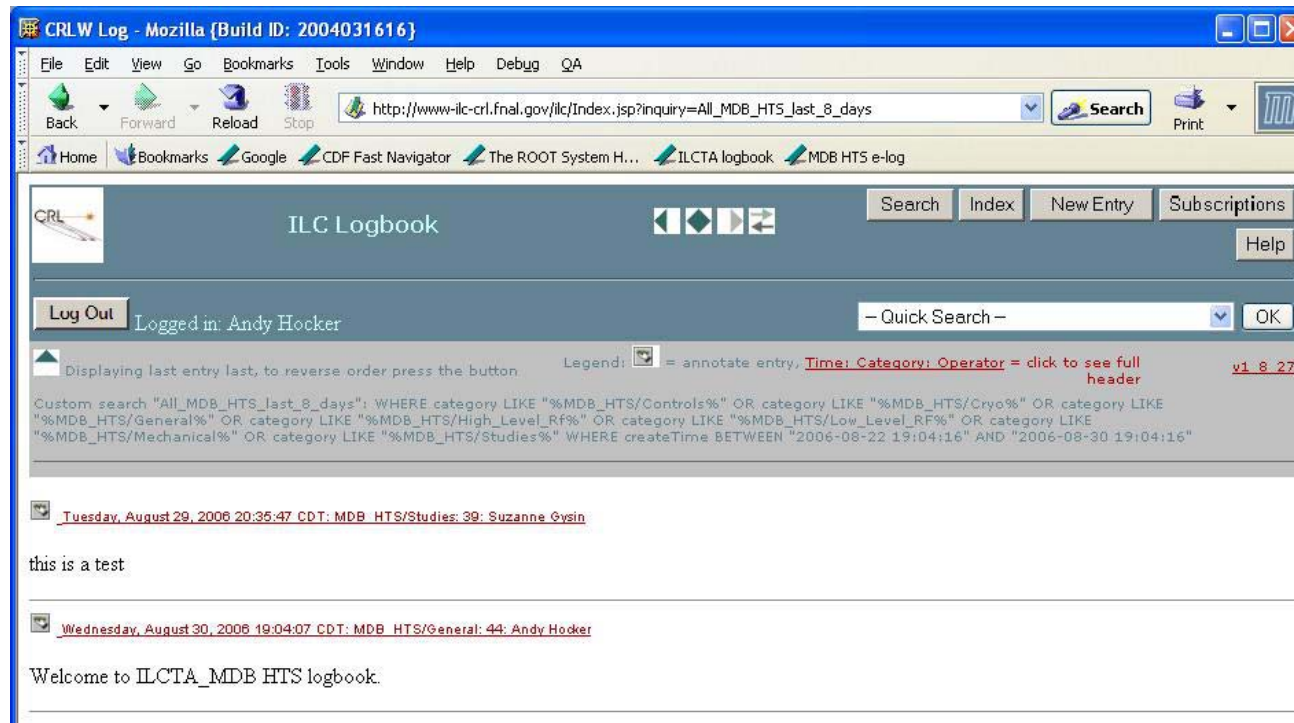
CRLW Log - Mozilla {Build ID: 2004031616}

File Edit View Go Bookmarks Tools Window Help Debug QA

Back Forward Reload Stop http://www-ilc-crl.fnal.gov/ilc/Index.jsp?inquiry=All_MDB_HTS_last_8_days Search Print

Home Bookmarks Google CDF Fast Navigator The ROOT System H... ILCTA logbook MDB HTS e-log

CRL ILC Logbook

Search Index New Entry Subscriptions Help

Log Out Logged in: Andy Hocker

– Quick Search – OK

Displaying last entry last, to reverse order press the button

Legend: = annotate entry, Time: Category: Operator = click to see full header

v1_8_27

Custom search "All_MDB_HTS_last_8_days": WHERE category LIKE "%MDB_HTS/Controls%" OR category LIKE "%MDB_HTS/Cryo%" OR category LIKE "%MDB_HTS/General%" OR category LIKE "%MDB_HTS/High_Level_Rf%" OR category LIKE "%MDB_HTS/Low_Level_RF%" OR category LIKE "%MDB_HTS/Mechanical%" OR category LIKE "%MDB_HTS/Studies%" WHERE createTime BETWEEN "2006-08-22 19:04:16" AND "2006-08-30 19:04:16"

Tuesday, August 29, 2006 20:35:47 CDT: MDB_HTS/Studies: 39: Suzanne Gysin

this is a test

Wednesday, August 30, 2006 19:04:07 CDT: MDB_HTS/General: 44: Andy Hocker

Welcome to ILCTA_MDB HTS logbook.